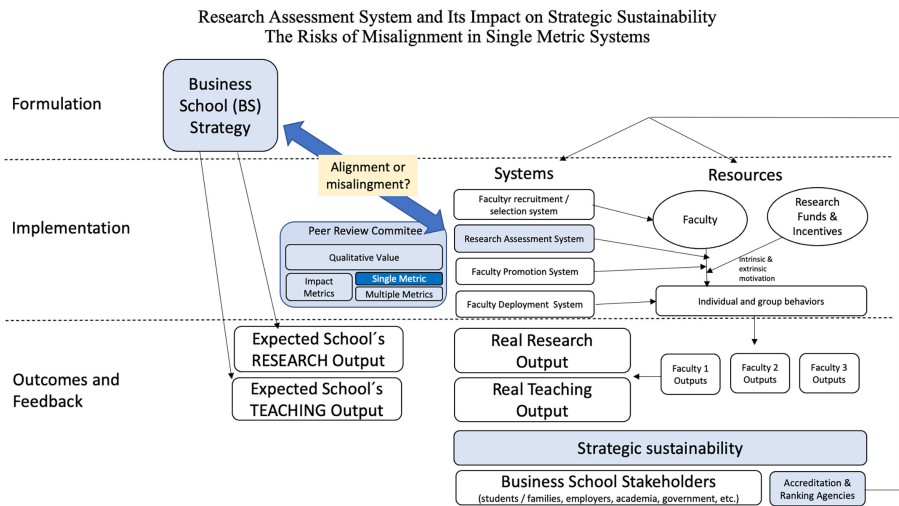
Research Assessment System and Its Impact on Strategic Sustainability
The Risks of Misalignment in Single Metric Systems

Formulation

Business School (BS) Strategy

Alignment or misalignment?

Implementation

Systems

Resources

Facultyr recruitment / selection system

Research Assessment System

Faculty Promotion System

Faculty Deployment System

Faculty

Research Funds & Incentives

Intrinsic & extrinsic motivation

Individual and group behaviors

Peer Review Commitee

Qualitative Value

Impact Metrics

Single Metric

Multiple Metrics

Outcomes and Feedback

Expected School´s RESEARCH Output

Expected School´s TEACHING Output

Real Research Output

Real Teaching Output

Faculty 1 Outputs

Faculty 2 Outputs

Faculty 3 Outputs

Strategic sustainability

Business School Stakeholders
(students / families, employers, academia, government, etc.)

Accreditation & Ranking Agencies